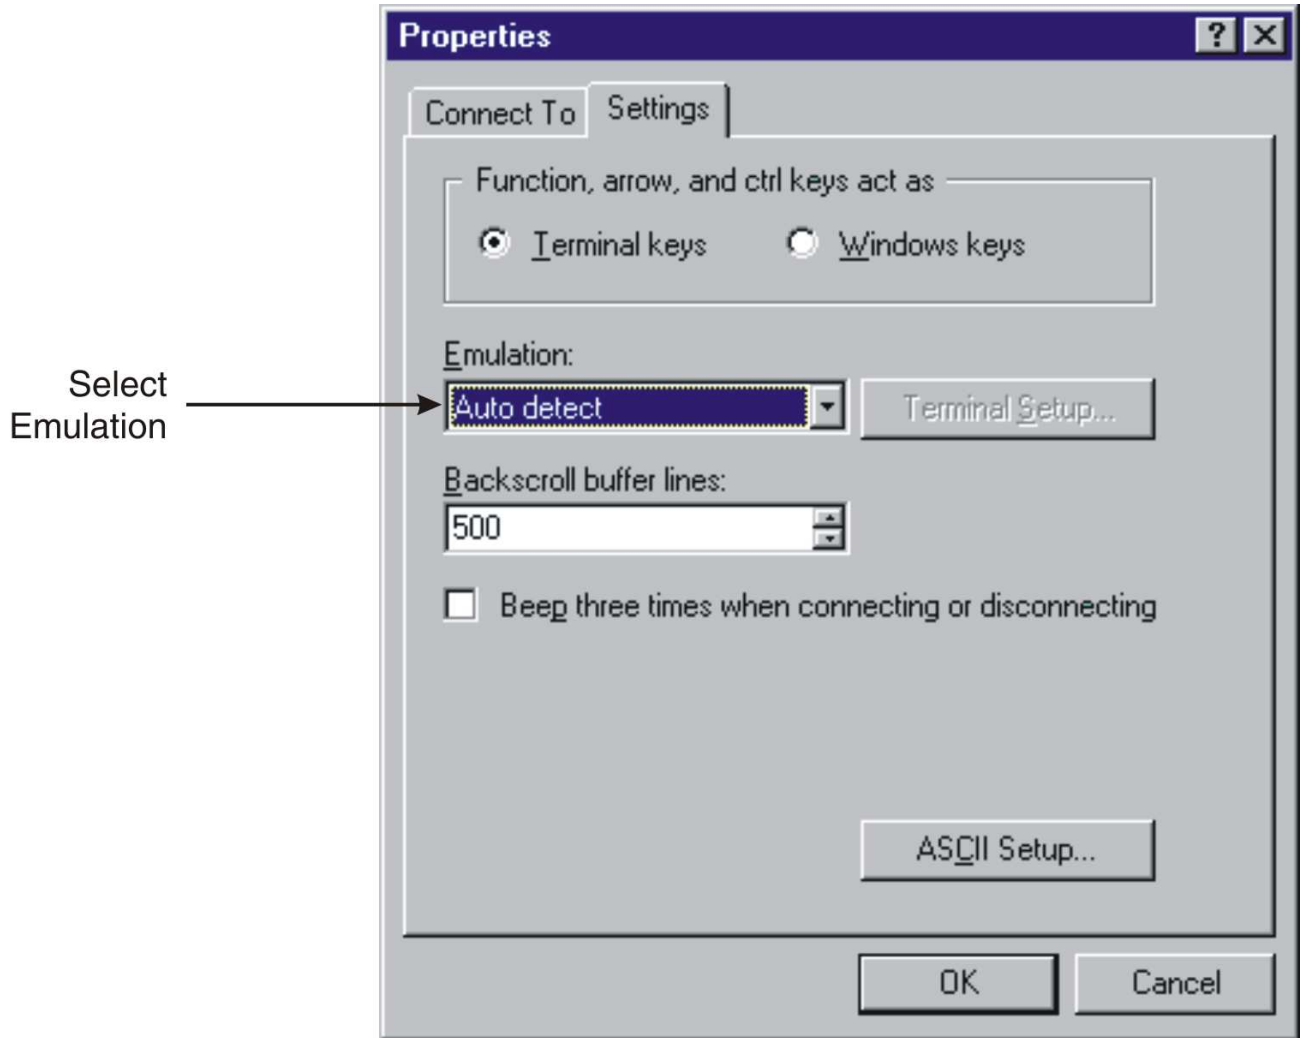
Properties

?

Connect To

Settings

Function, arrow, and ctrl keys act as

Terminal keys

Windows keys

Emulation:

Select Emulation

Auto detect

Terminal Setup...

Backscroll buffer lines:

500

Beep three times when connecting or disconnecting

ASCII Setup...

OK

Cancel